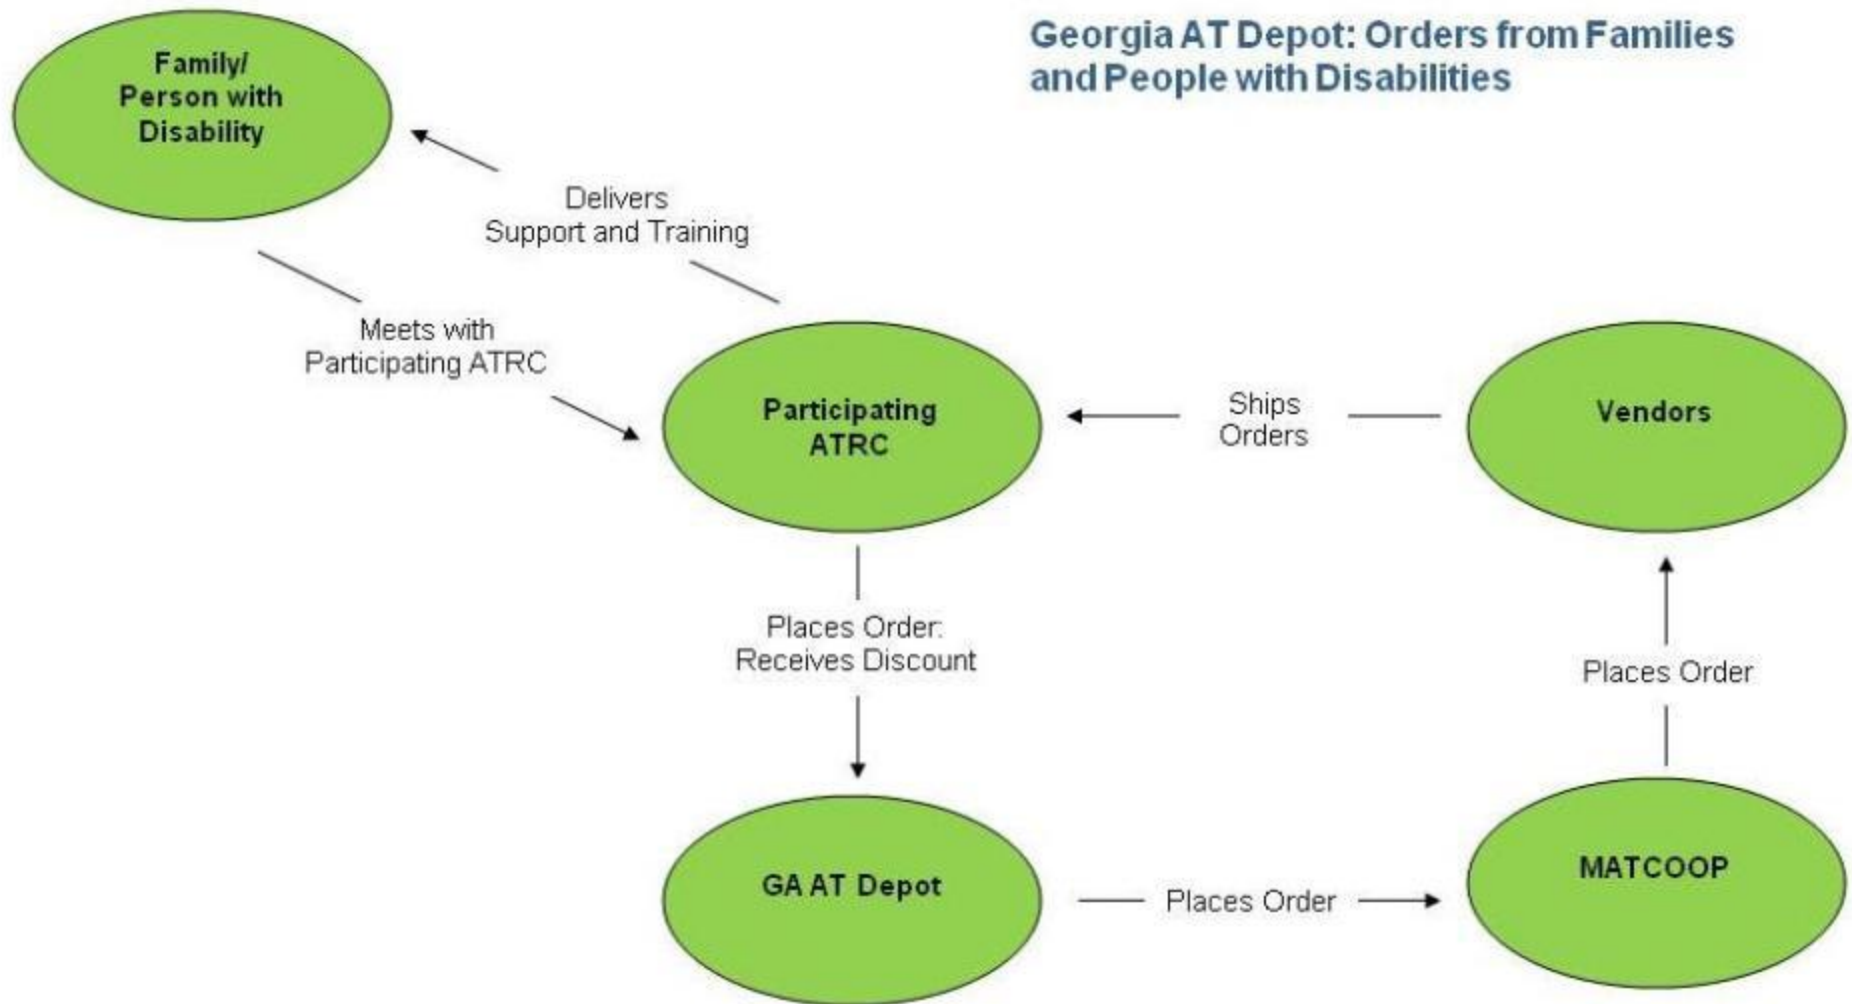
Georgia AT Depot: Orders from Families and People with Disabilities

Family/ Person with Disability

Delivers Support and Training

Meets with Participating ATRC

Participating ATRC

Ships Orders

Vendors

Places Order: Receives Discount

Places Order

GA AT Depot

Places Order

MATCOOP